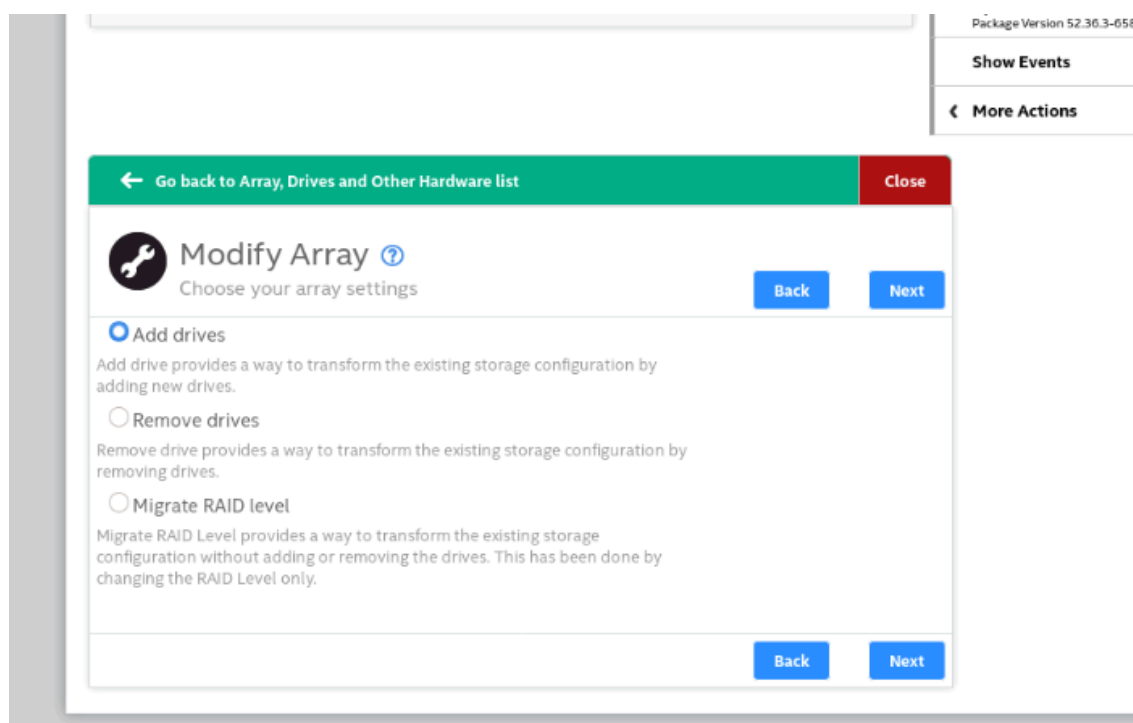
Package Version 52.36.3-658

Show Events

More Actions

Go back to Array, Drives and Other Hardware list

Close

Modify Array

Choose your array settings

Back

Next

Add drives

Add drive provides a way to transform the existing storage configuration by adding new drives.

Remove drives

Remove drive provides a way to transform the existing storage configuration by removing drives.

Migrate RAID level

Migrate RAID Level provides a way to transform the existing storage configuration without adding or removing the drives. This has been done by changing the RAID Level only.

Back

Next